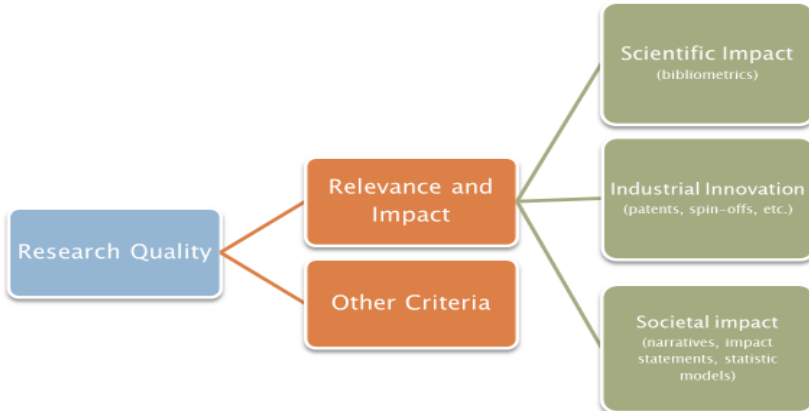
Research Quality

Relevance and Impact

Other Criteria

Scientific Impact
(bibliometrics)

Industrial Innovation
(patents, spin-offs, etc.)

Societal impact
(narratives, impact statements, statistic models)